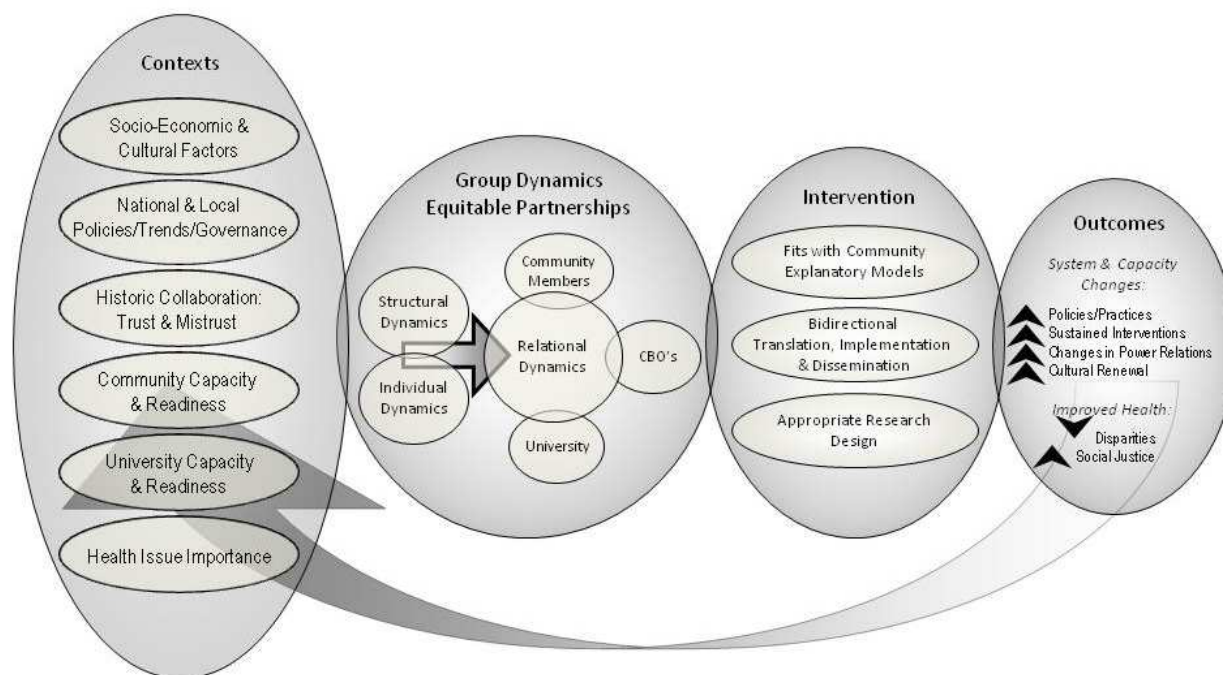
Contexts

Socio-Economic & Cultural Factors

National & Local Policies/Trends/Governance

Historic Collaboration: Trust & Mistrust

Community Capacity & Readiness

University Capacity & Readiness

Health Issue Importance

Group Dynamics
Equitable Partnerships

Structural Dynamics

Individual Dynamics

Community Members

Relational Dynamics

CBO's

University

Intervention

Fits with Community Explanatory Models

Bidirectional Translation, Implementation & Dissemination

Appropriate Research Design

Outcomes

System & Capacity Changes:

Policies/Practices
Sustained Interventions
Changes in Power Relations
Cultural Renewal

Improved Health:

Disparities
Social Justice